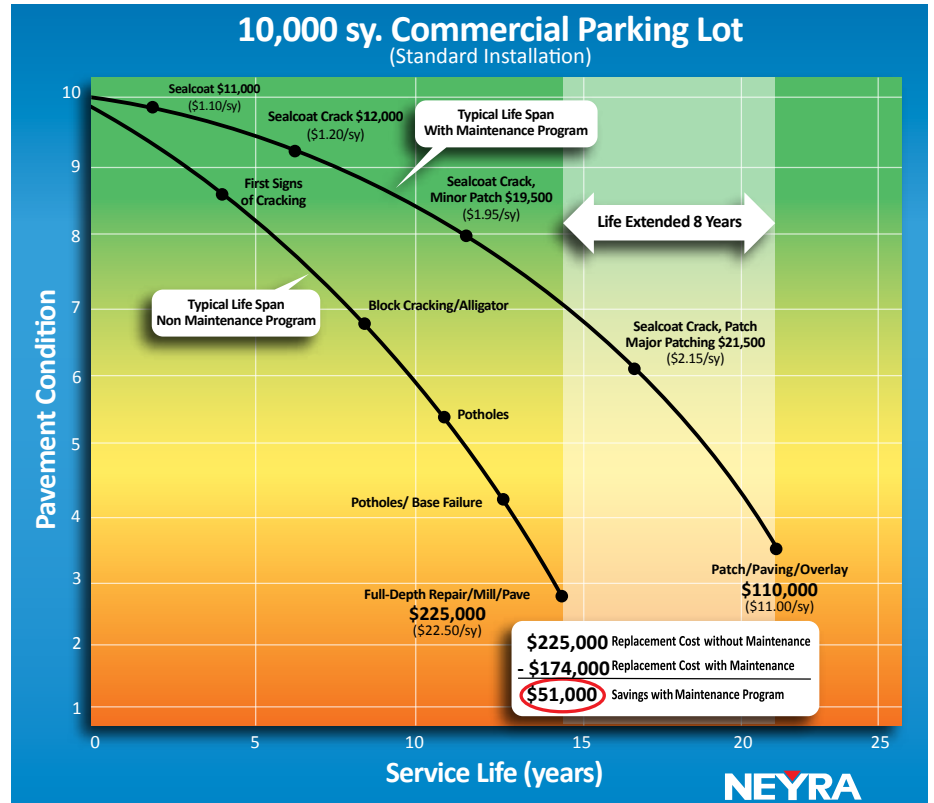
10,000 sy. Commercial Parking Lot
(Standard Installation)

Pavement Condition

10
9
8
7
6
5
4
3
2
1

Sealcoat $11,000
($1.10/sy)

Sealcoat Crack $12,000
($1.20/sy)

Typical Life Span
With Maintenance Program

First Signs
of Cracking

Sealcoat Crack,
Minor Patch $19,500
($1.95/sy)

Life Extended 8 Years

Typical Life Span
Non Maintenance Program

Block Cracking/Alligator

Sealcoat Crack, Patch
Major Patching $21,500
($2.15/sy)

Potholes

Potholes/ Base Failure

Patch/Paving/Overlay
$110,000
($11.00/sy)

Full-Depth Repair/Mill/Pave
$225,000
($22.50/sy)

$225,000 Replacement Cost without Maintenance
- $174,000 Replacement Cost with Maintenance
$51,000 Savings with Maintenance Program

0
5
10
15
20
25

Service Life (years)

NEYRA